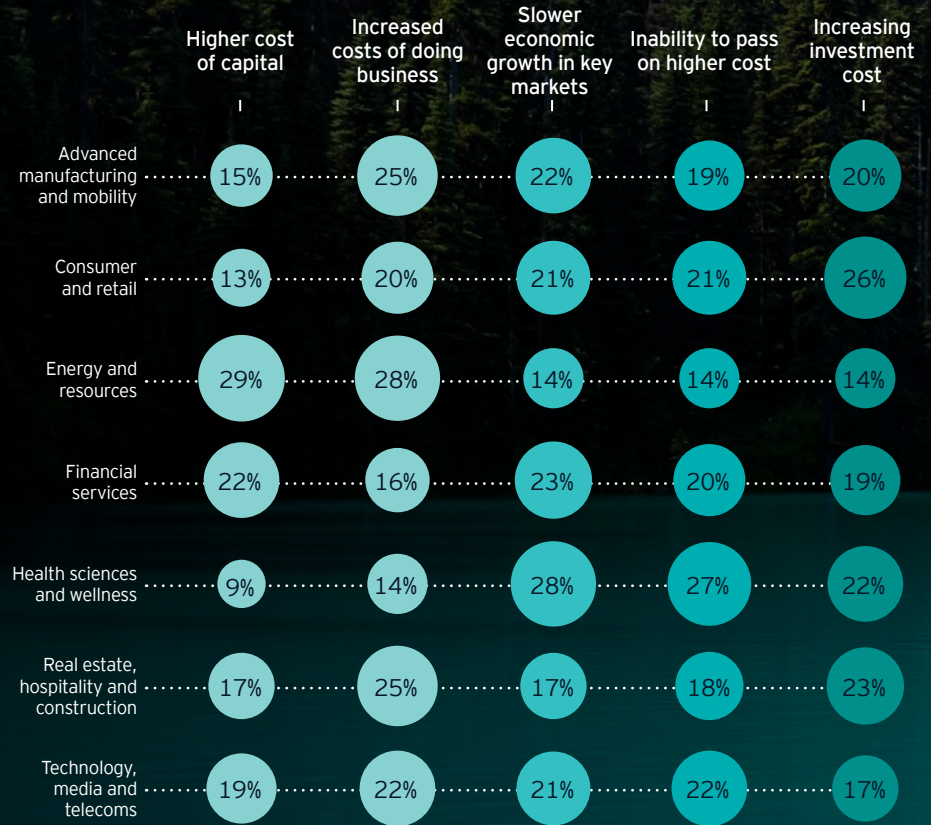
|  | Higher cost of capital | Increased costs of doing business | Slower economic growth in key markets | Inability to pass on higher cost | Increasing investment cost |
|---|---|---|---|---|---|
| Advanced manufacturing and mobility | 15% | 25% | 22% | 19% | 20% |
| Consumer and retail | 13% | 20% | 21% | 21% | 26% |
| Energy and resources | 29% | 28% | 14% | 14% | 14% |
| Financial services | 22% | 16% | 23% | 20% | 19% |
| Health sciences and wellness | 9% | 14% | 28% | 27% | 22% |
| Real estate, hospitality and construction | 17% | 25% | 17% | 18% | 23% |
| Technology, media and telecoms | 19% | 22% | 21% | 22% | 17% |